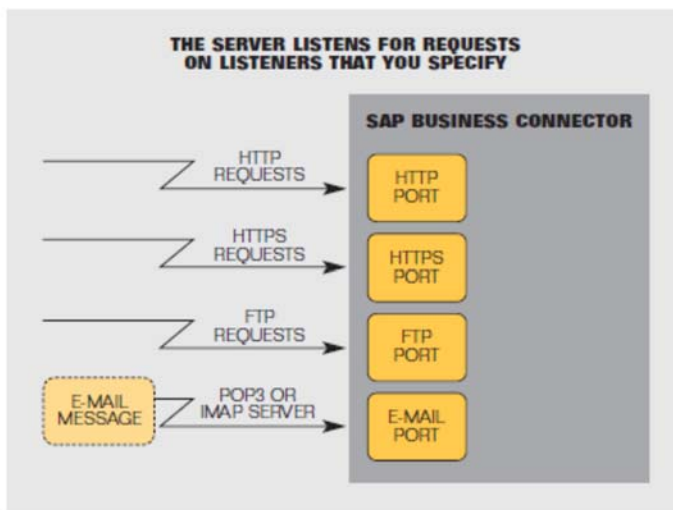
THE SERVER LISTENS FOR REQUESTS ON LISTENERS THAT YOU SPECIFY

SAP BUSINESS CONNECTOR

HTTP REQUESTS

HTTP PORT

HTTPS REQUESTS

HTTPS PORT

FTP REQUESTS

FTP PORT

E-MAIL MESSAGE

POP3 OR IMAP SERVER

E-MAIL PORT